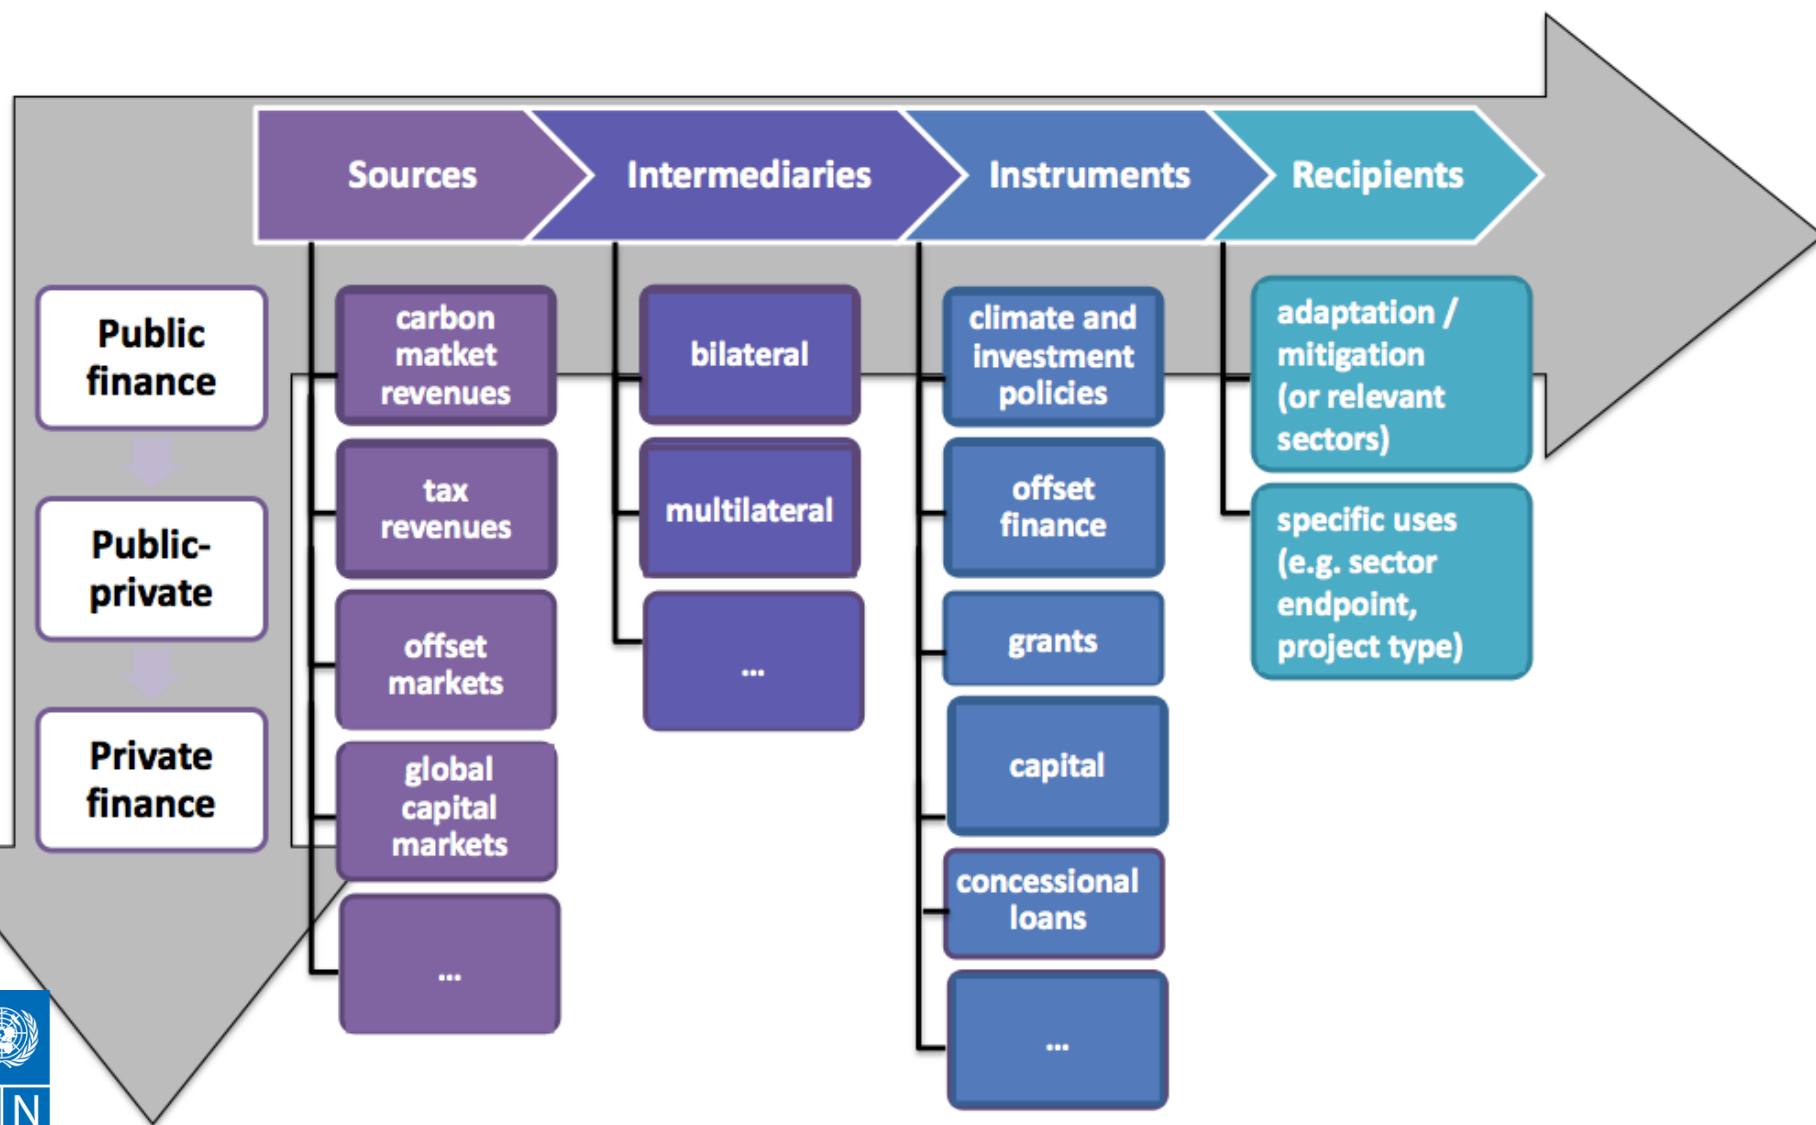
Sources

Intermediaries

Instruments

Recipients

Public finance

Public-private

Private finance

carbon matket revenues

tax revenues

offset markets

global capital markets

...

bilateral

multilateral

...

climate and investment policies

offset finance

grants

capital

concessional loans

...

adaptation / mitigation (or relevant sectors)

specific uses (e.g. sector endpoint, project type)

N